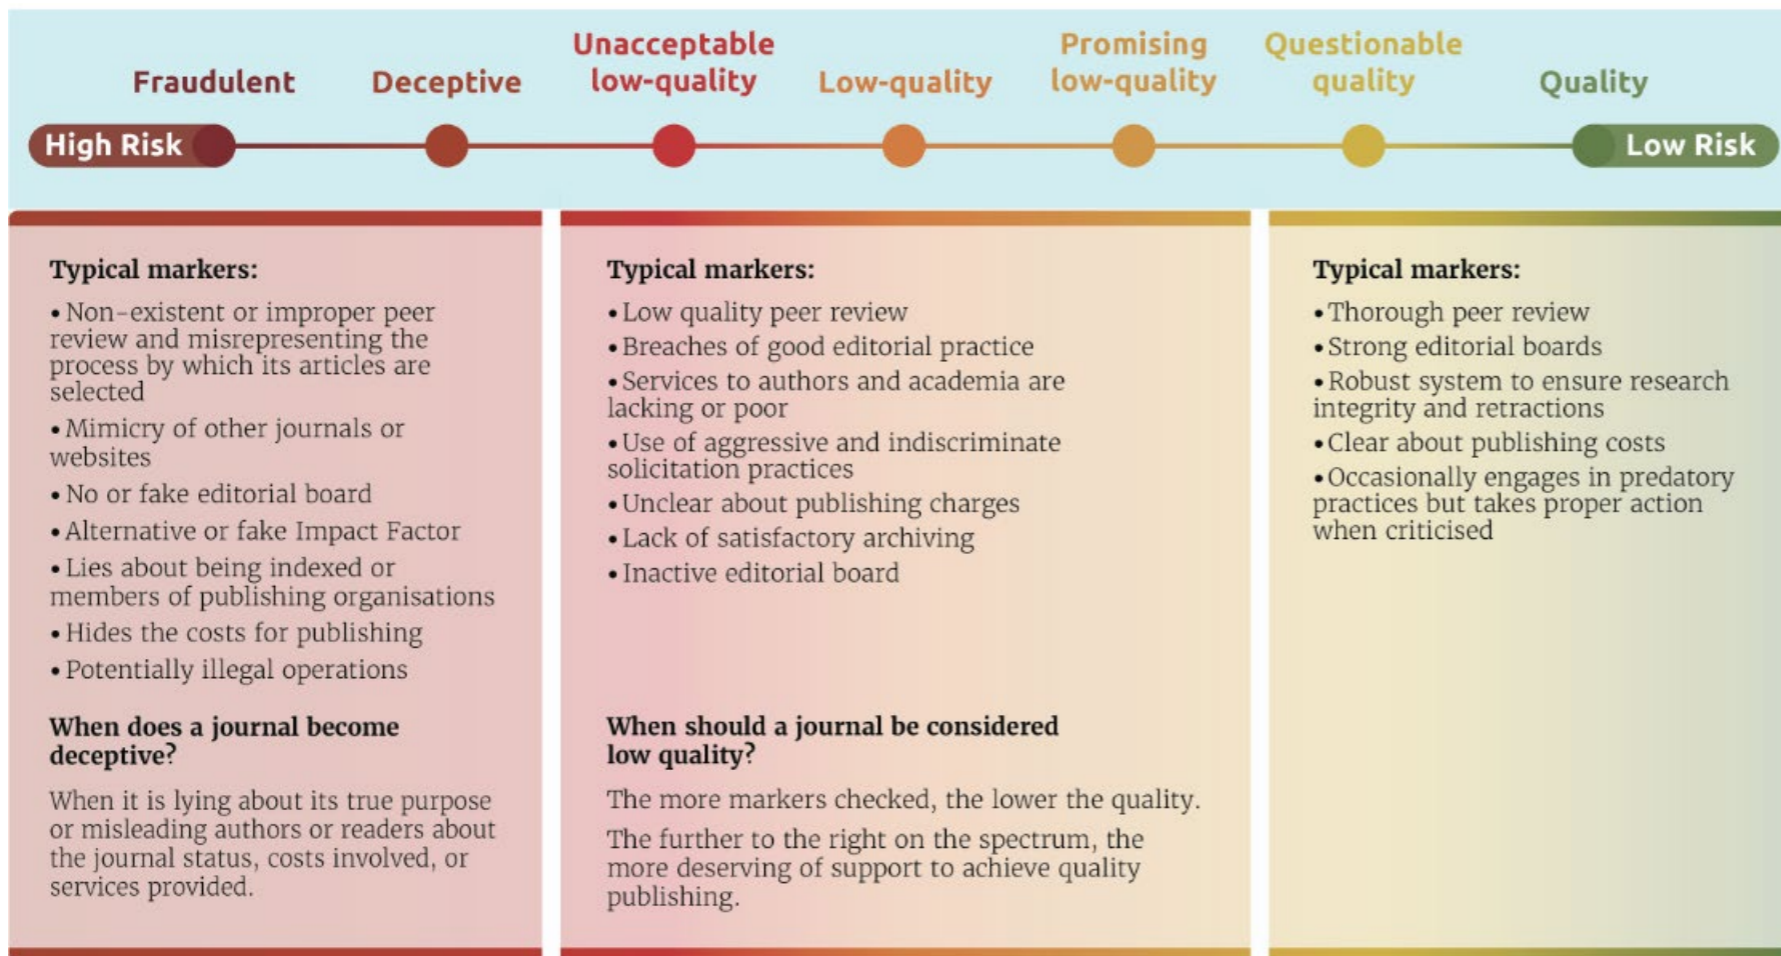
Fraudulent Deceptive Unacceptable low-quality Low-quality Promising low-quality Questionable quality Quality

High Risk Low Risk

Typical markers:

• Non-existent or improper peer review and misrepresenting the process by which its articles are selected

• Mimicry of other journals or websites

• No or fake editorial board

• Alternative or fake Impact Factor

• Lies about being indexed or members of publishing organisations

• Hides the costs for publishing

• Potentially illegal operations

When does a journal become deceptive?

When it is lying about its true purpose or misleading authors or readers about the journal status, costs involved, or services provided.

Typical markers:

• Low quality peer review

• Breaches of good editorial practice

• Services to authors and academia are lacking or poor

• Use of aggressive and indiscriminate solicitation practices

• Unclear about publishing charges

• Lack of satisfactory archiving

• Inactive editorial board

When should a journal be considered low quality?

The more markers checked, the lower the quality.

The further to the right on the spectrum, the more deserving of support to achieve quality publishing.

Typical markers:

• Thorough peer review

• Strong editorial boards

• Robust system to ensure research integrity and retractions

• Clear about publishing costs

• Occasionally engages in predatory practices but takes proper action when criticised